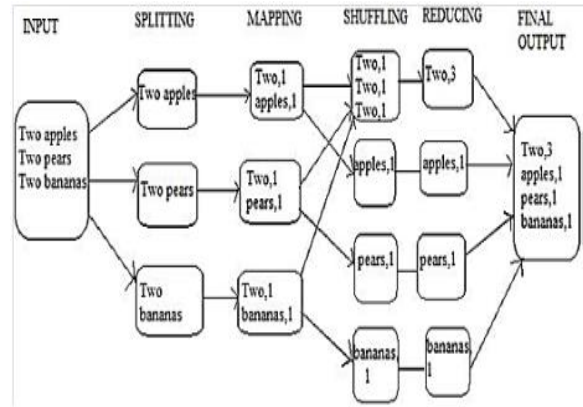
INPUT

SPLITTING

MAPPING

SHUFFLING

REDUCING

FINAL OUTPUT

Two apples
Two pears
Two bananas

Two apples

Two pears

Two bananas

Two,1
apples,1

Two,1
pears,1

Two,1
bananas,1

Two,1
Two,1
Two,1

apples,1

pears,1

bananas,1

Two,3

apples,1

pears,1

bananas,1

Two,3
apples,1
pears,1
bananas,1